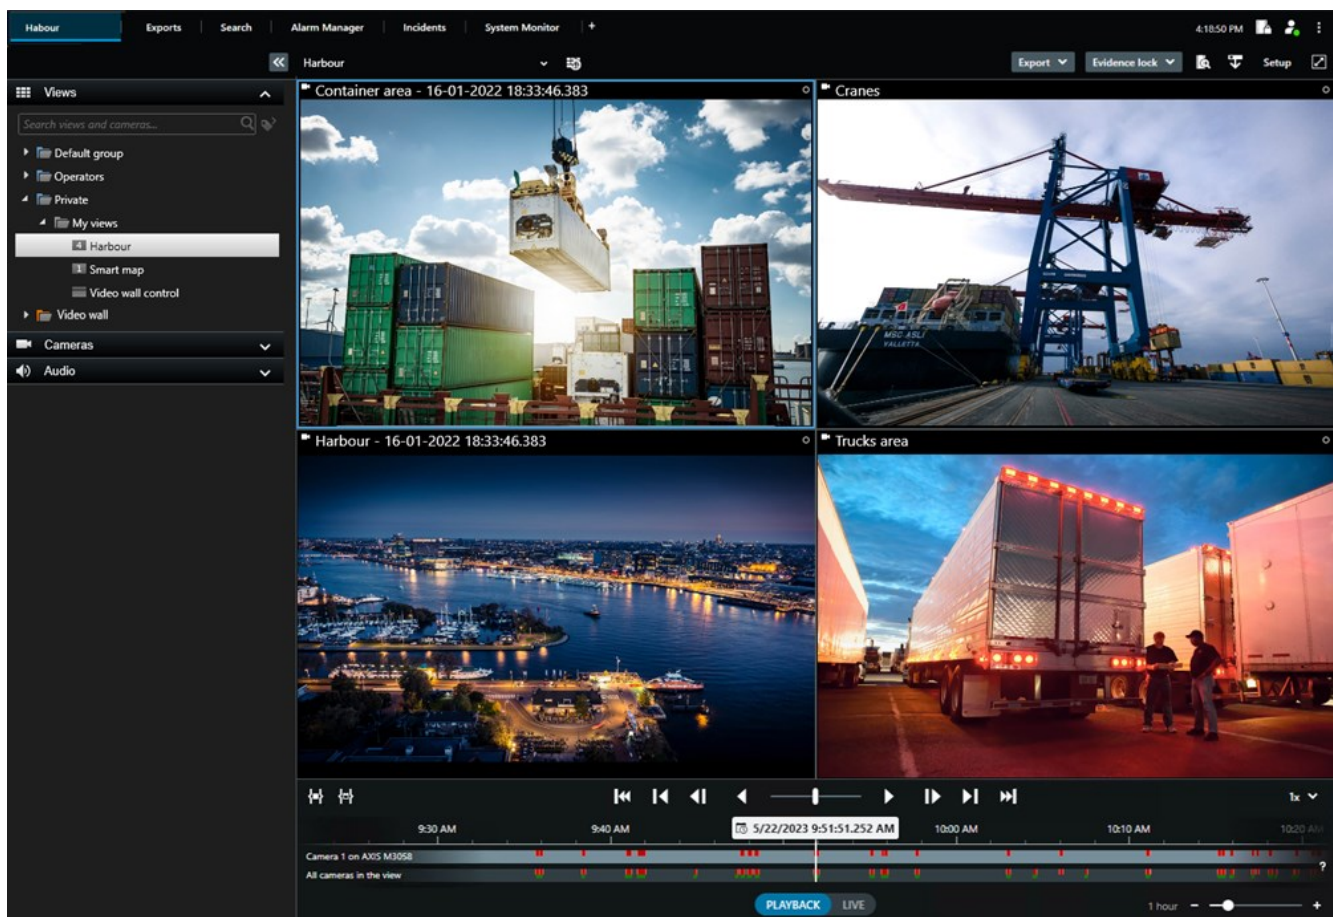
Habour | Exports | Search | Alarm Manager | Incidents | System Monitor | +

4:18:50 PM

Harbour

Export | Evidence lock | Setup

Views

Search views and cameras...

Default group
Operators
Private
My views
Harbour
Smart map
Video wall control
Video wall

Cameras

Audio

Container area - 16-01-2022 18:33:46.383

Cranes

MSC ASLI
VALLETTA

Harbour - 16-01-2022 18:33:46.383

Trucks area

1x

9:30 AM
9:40 AM
5/22/2023 9:51:51.252 AM
10:00 AM
10:10 AM
10:20 AM

Camera 1 on AXIS M3058
All cameras in the view

PLAYBACK | LIVE

1 hour